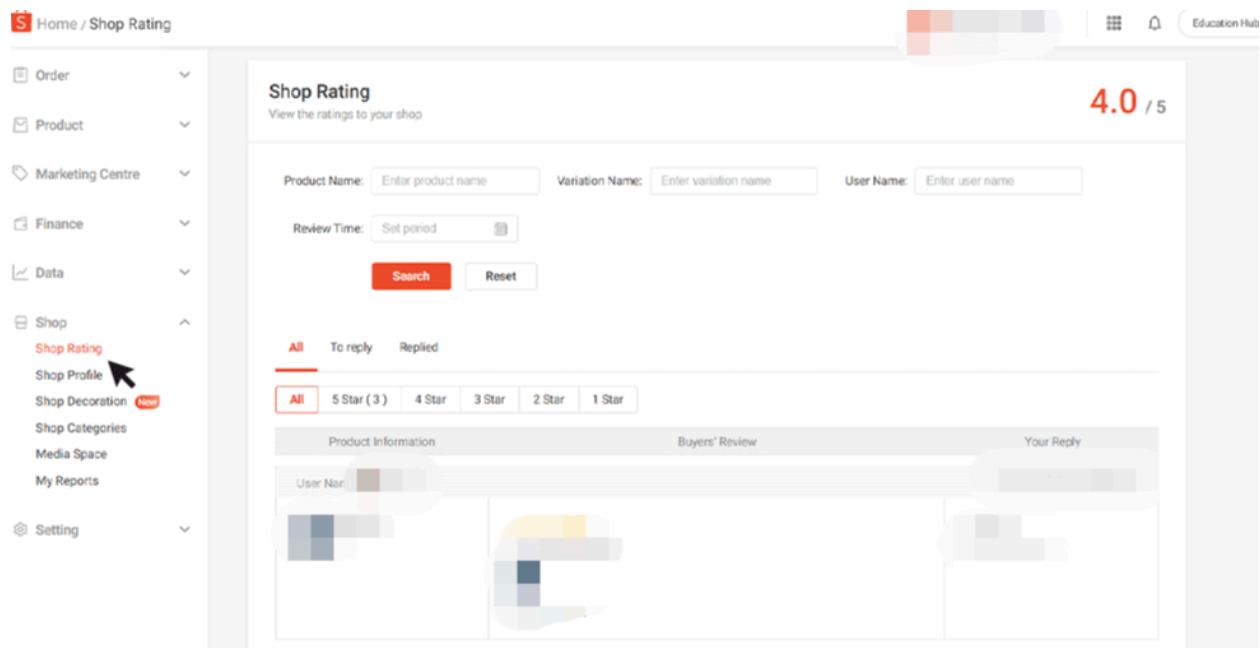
S Home / Shop Rating

Education Hub

Order
Product
Marketing Centre
Finance
Data
Shop
Shop Rating
Shop Profile
Shop Decoration New
Shop Categories
Media Space
My Reports
Setting

Shop Rating
View the ratings to your shop

4.0 / 5

Product Name: Enter product name
Variation Name: Enter variation name
User Name: Enter user name
Review Time: Set period

Search
Reset

All
To reply
Replied

All
5 Star ( 3 )
4 Star
3 Star
2 Star
1 Star

| Product Information | Buyers' Review | Your Reply |
|---|---|---|
| User Nar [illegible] | | |
| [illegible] | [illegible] | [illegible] |